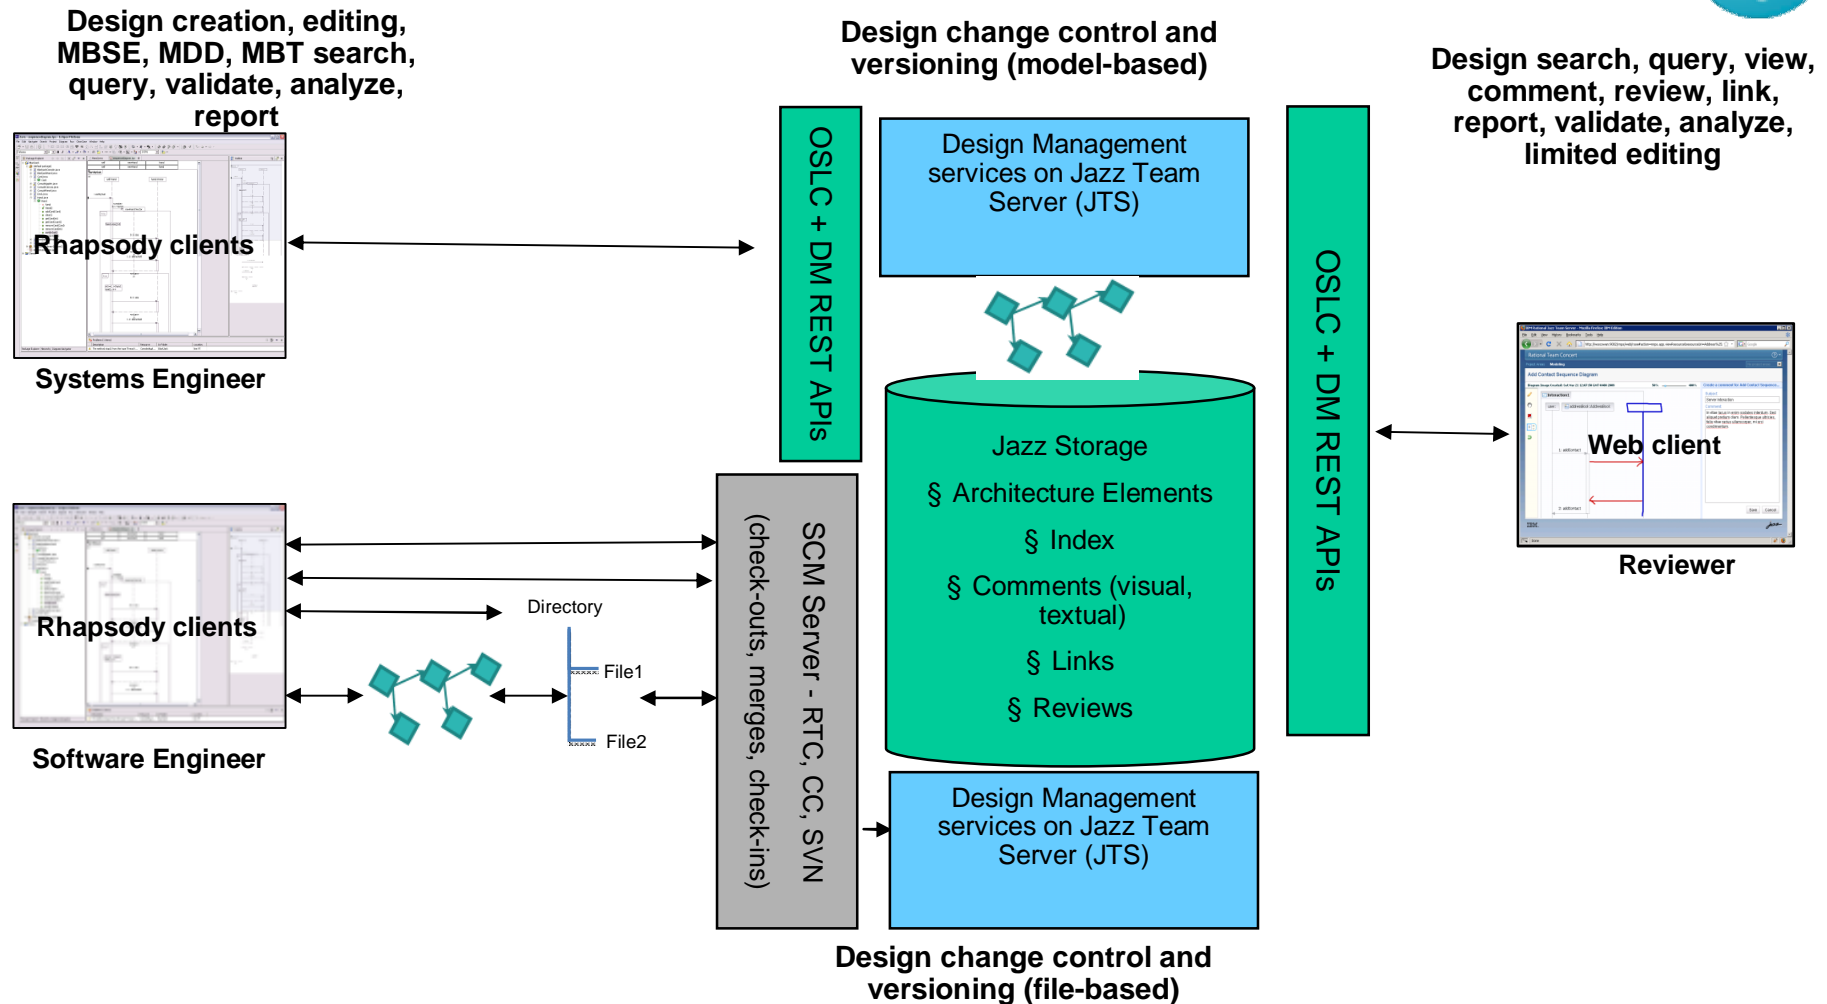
Design creation, editing, MBSE, MDD, MBT search, query, validate, analyze, report

Rhapsody clients

Systems Engineer

Design change control and versioning (model-based)

OSLC + DM REST APIs

Design Management services on Jazz Team Server (JTS)

Jazz Storage

§ Architecture Elements

§ Index

§ Comments (visual, textual)

§ Links

§ Reviews

OSLC + DM REST APIs

Design search, query, view, comment, review, link, report, validate, analyze, limited editing

Web client

Reviewer

Rhapsody clients

Software Engineer

Directory

File1

File2

SCM Server - RTC, CC, SVN
(check-outs, merges, check-ins)

Design Management services on Jazz Team Server (JTS)

Design change control and versioning (file-based)